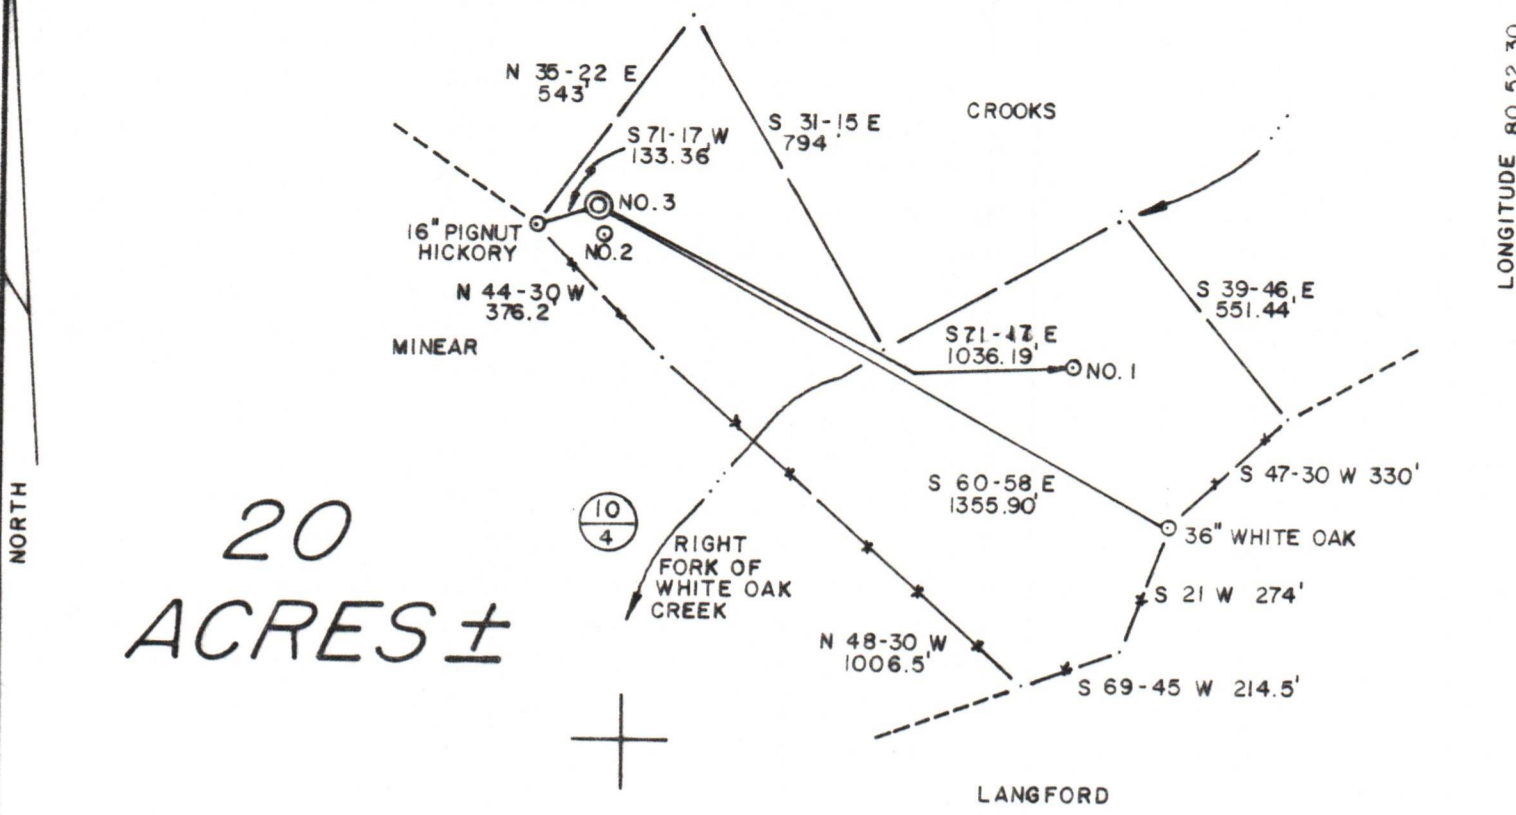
N 35-22 E
543'

S 71-17 W
133.36'

S 31-15 E
794'

CROOKS

NO. 3

16" PIGNUT
HICKORY

NO. 2

N 44-30 W
376.2'

MINEAR

S 39-46 E
551.44'

S 71-47 E
1036.19'

NO. 1

S 47-30 W 330'

S 60-58 E
1355.90'

36" WHITE OAK

$\frac{10}{4}$

RIGHT
FORK OF
WHITE OAK
CREEK

S 21 W 274'

20
ACRES ±

N 48-30 W
1006.5'

S 69-45 W 214.5'

LANGFORD

NORTH

LONGITUDE 80 52 30